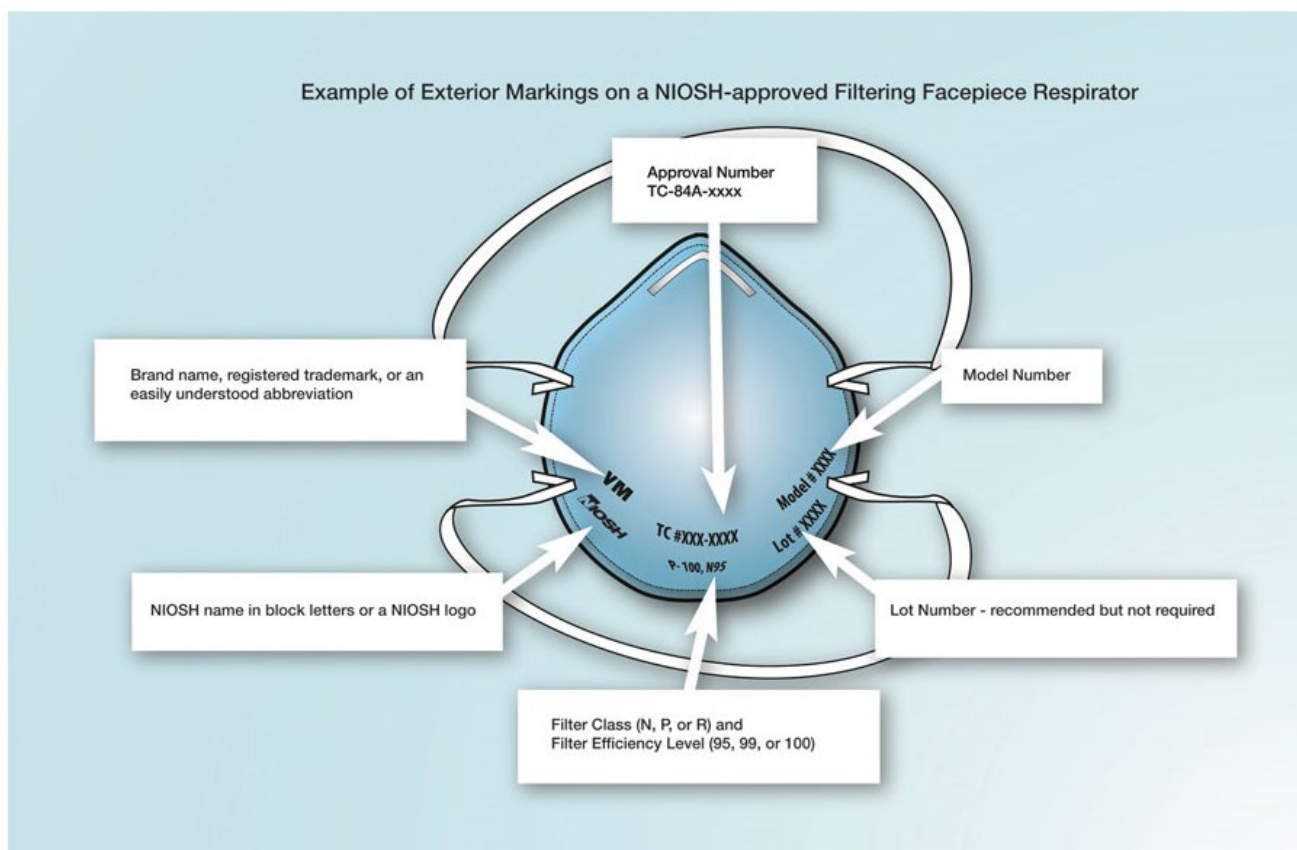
Example of Exterior Markings on a NIOSH-approved Filtering Facepiece Respirator

Approval Number
TC-84A-xxxx

Brand name, registered trademark, or an easily understood abbreviation

Model Number

VM

NIOSH

TC #XXX-XXXX

P-100, N95

Model # XXXX

Lot # XXXX

NIOSH name in block letters or a NIOSH logo

Lot Number - recommended but not required

Filter Class (N, P, or R) and
Filter Efficiency Level (95, 99, or 100)